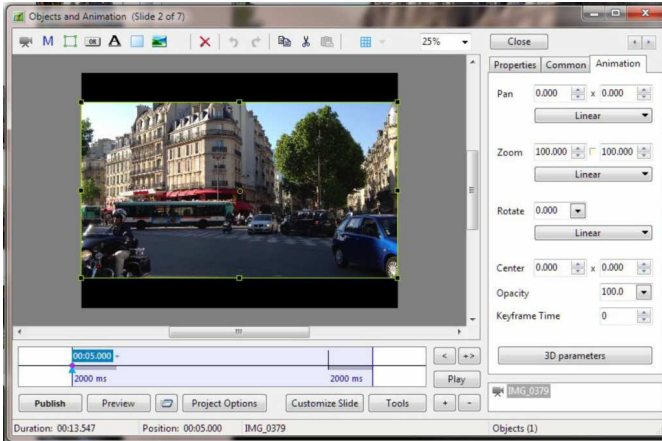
Objects and Animation (Slide 2 of 7)

M

OK

A

25%

Close

Properties Common Animation

Pan 0.000 x 0.000

Linear

Zoom 100.000 100.000

Linear

Rotate 0.000

Linear

Center 0.000 x 0.000

Opacity 100.0

Keyframe Time 0

3D parameters

IMG_0379

00:05.000

2000 ms

2000 ms

< +>

Play

+ -

Publish Preview Project Options Customize Slide Tools

Duration: 00:13.547 Position: 00:05.000 IMG_0379

Objects (1)